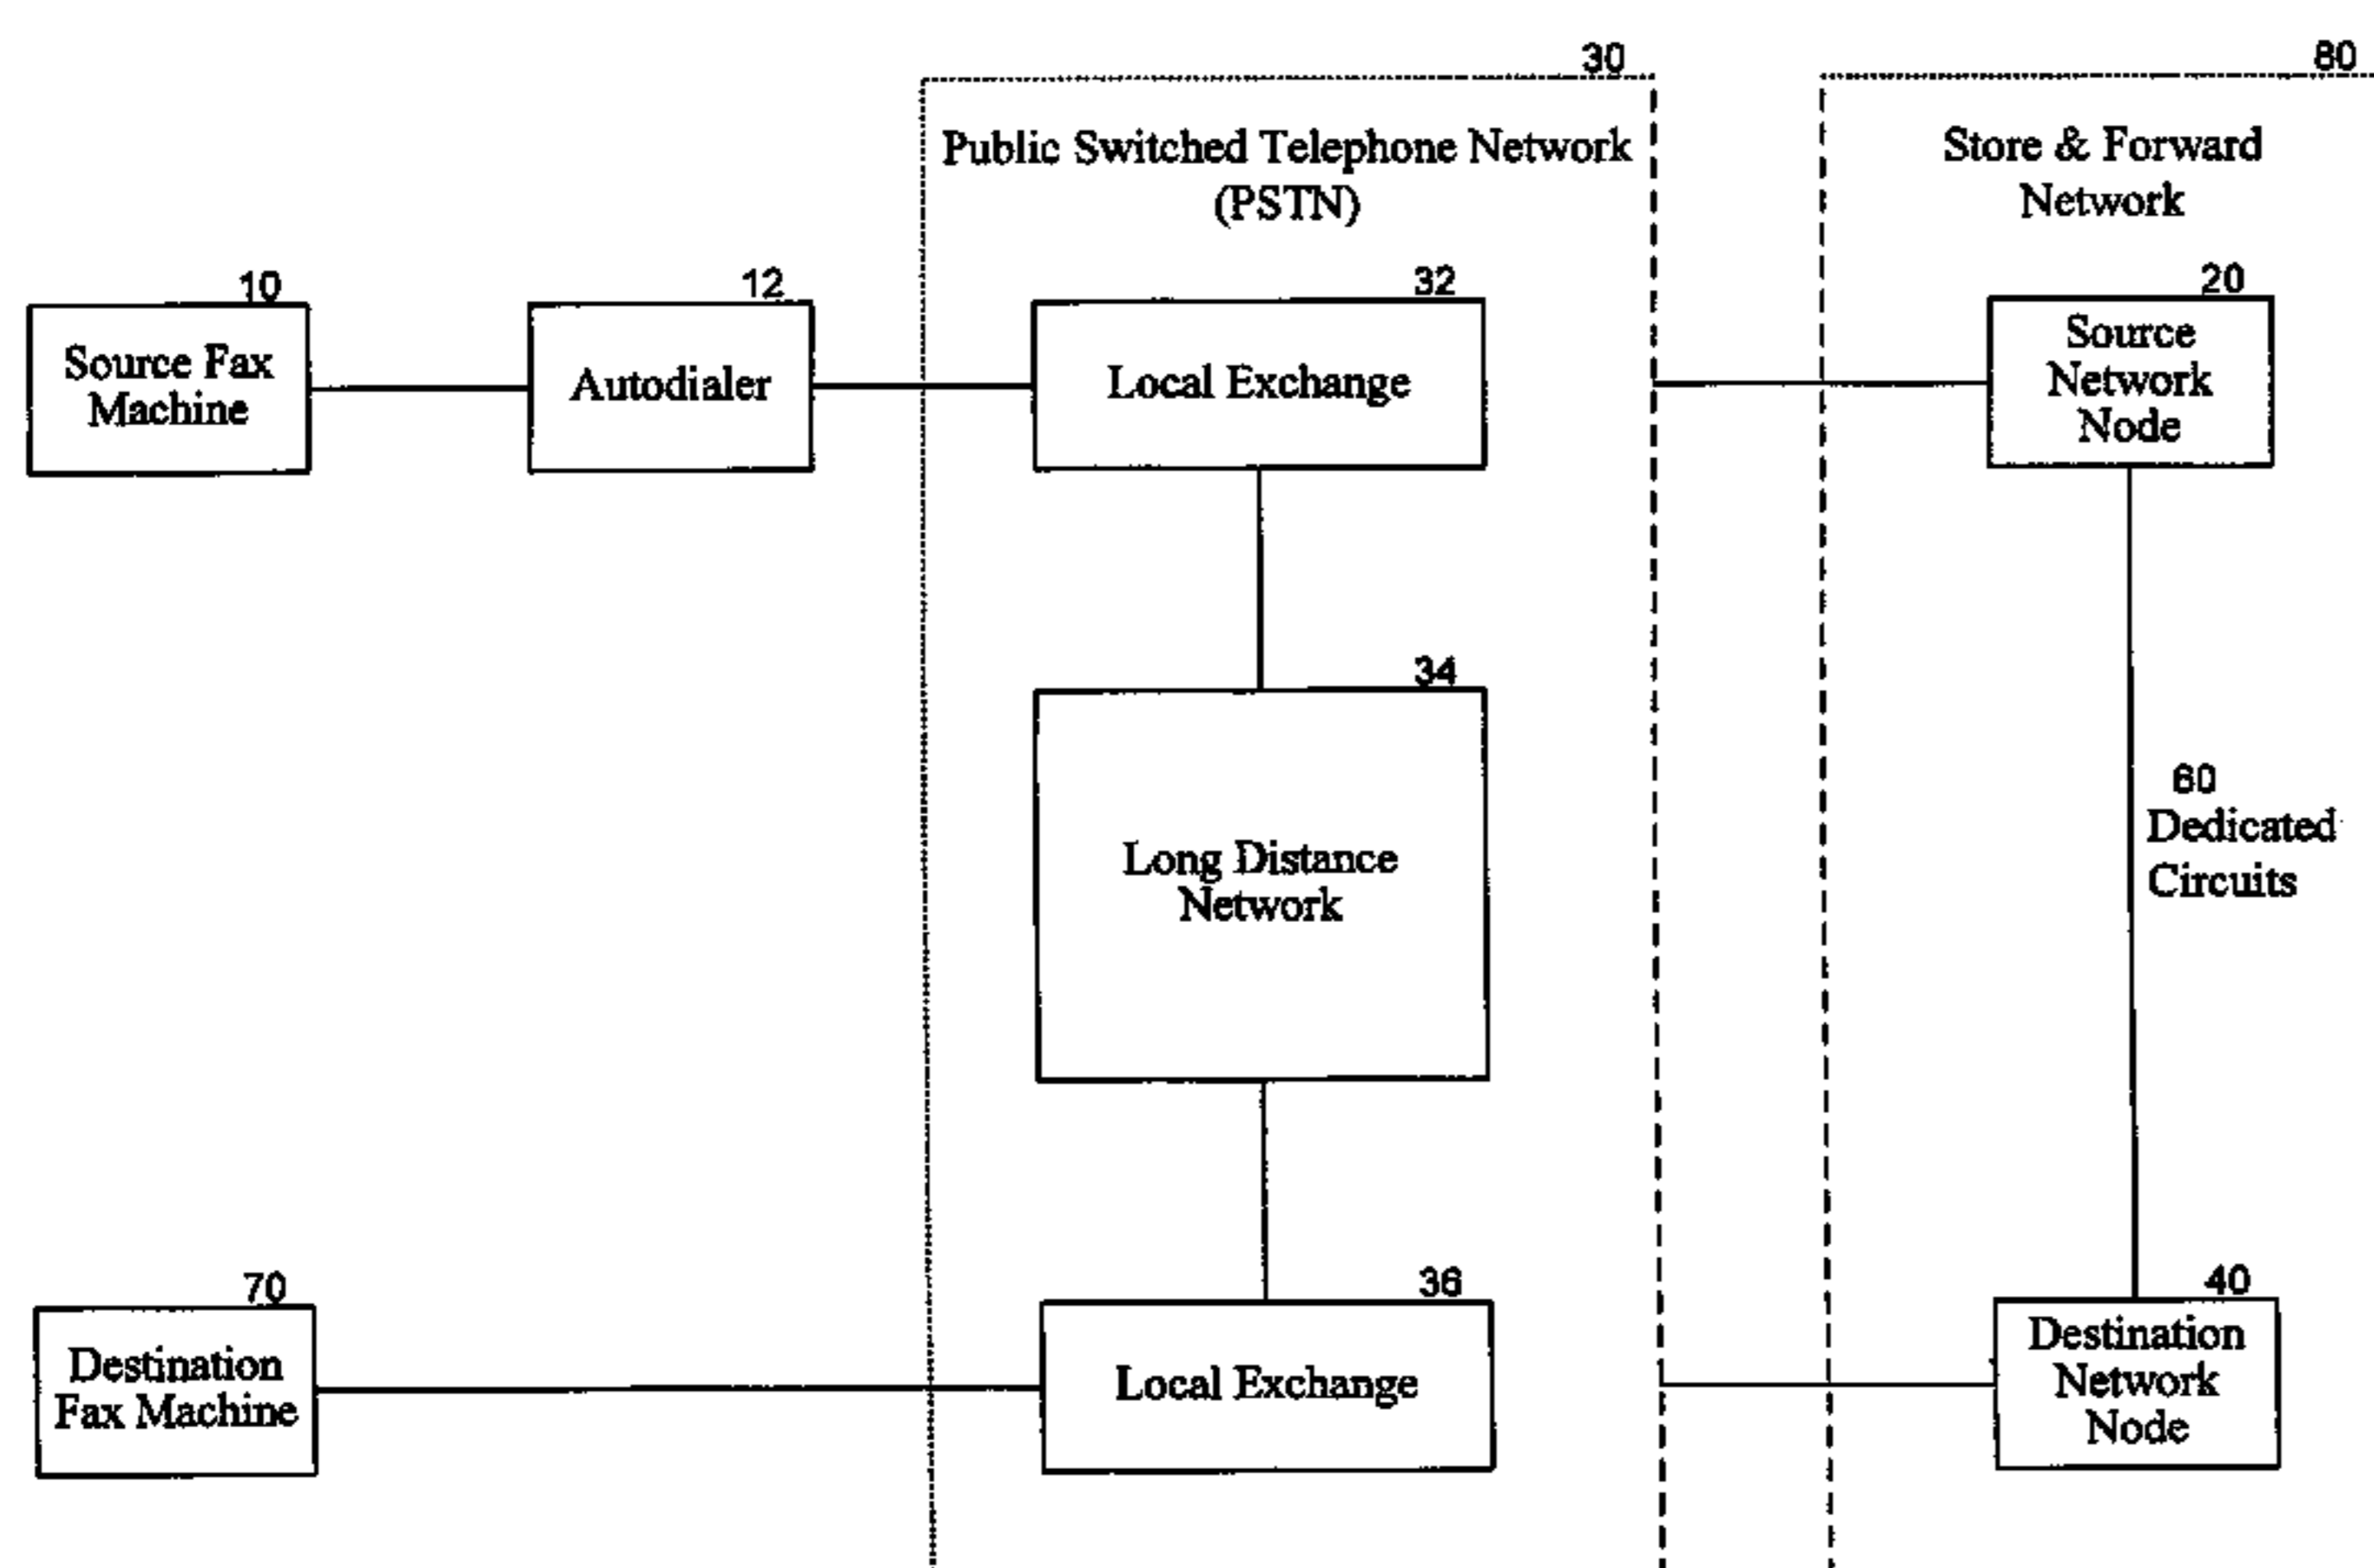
30

Public Switched Telephone Network (PSTN)

80

Store & Forward Network

10

Source Fax Machine

12

Autodialer

32

Local Exchange

20

Source Network Node

34

Long Distance Network

60

Dedicated Circuits

70

Destination Fax Machine

36

Local Exchange

40

Destination Network Node